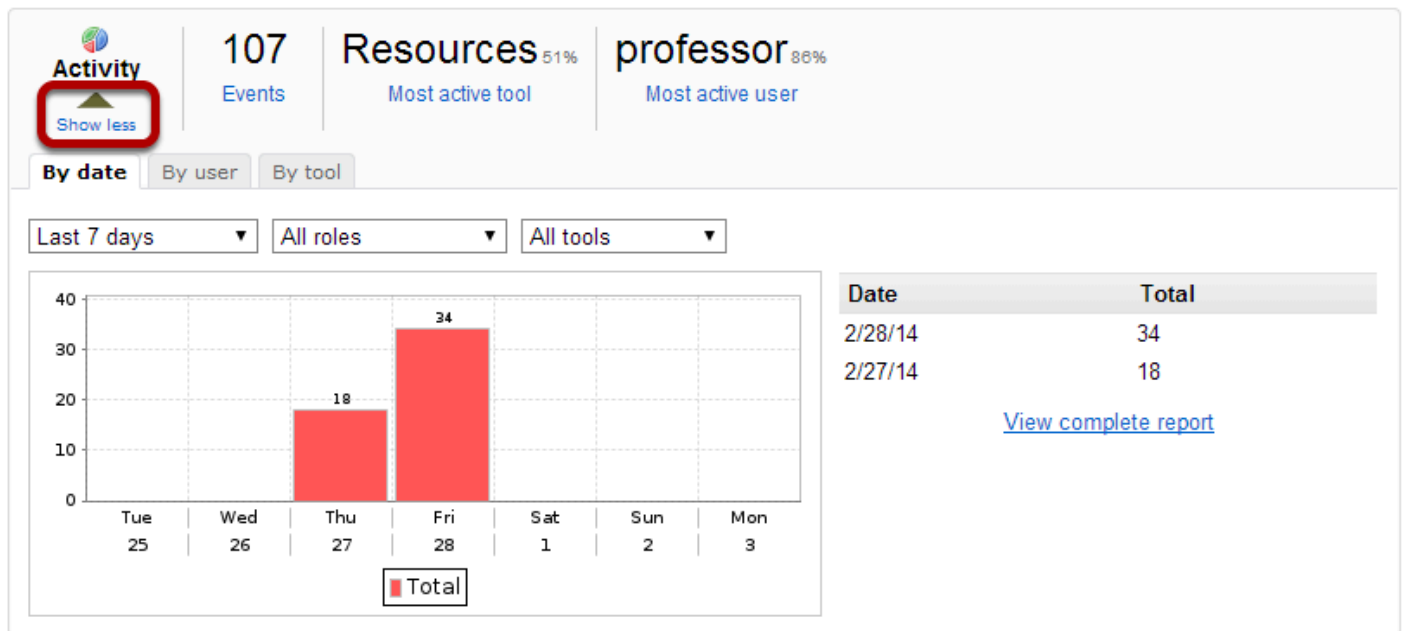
Activity
Show less

107
Events

Resources 51%
Most active tool

professor 86%
Most active user

By date | By user | By tool

Last 7 days ▼ | All roles ▼ | All tools ▼

40
30
20
10
0
18
34
Tue 25 | Wed 26 | Thu 27 | Fri 28 | Sat 1 | Sun 2 | Mon 3
Total

| Date | Total |
|---|---|
| 2/28/14 | 34 |
| 2/27/14 | 18 |

View complete report